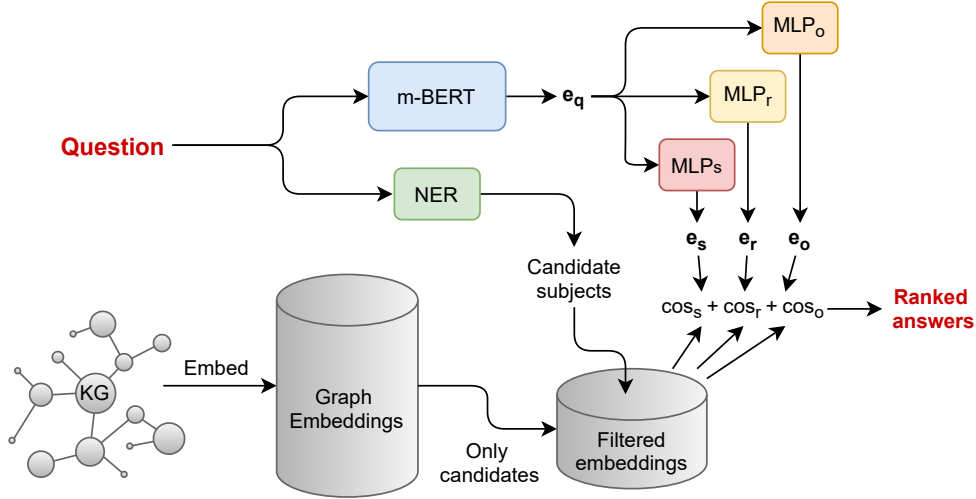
Question

m-BERT

NER

$\mathbf{e_q}$

$MLP_o$

$MLP_r$

$MLP_s$

$\mathbf{e_s}$ $\mathbf{e_r}$ $\mathbf{e_o}$

Candidate subjects

$cos_s + cos_r + cos_o$

Ranked answers

KG

Embed

Graph Embeddings

Only candidates

Filtered embeddings